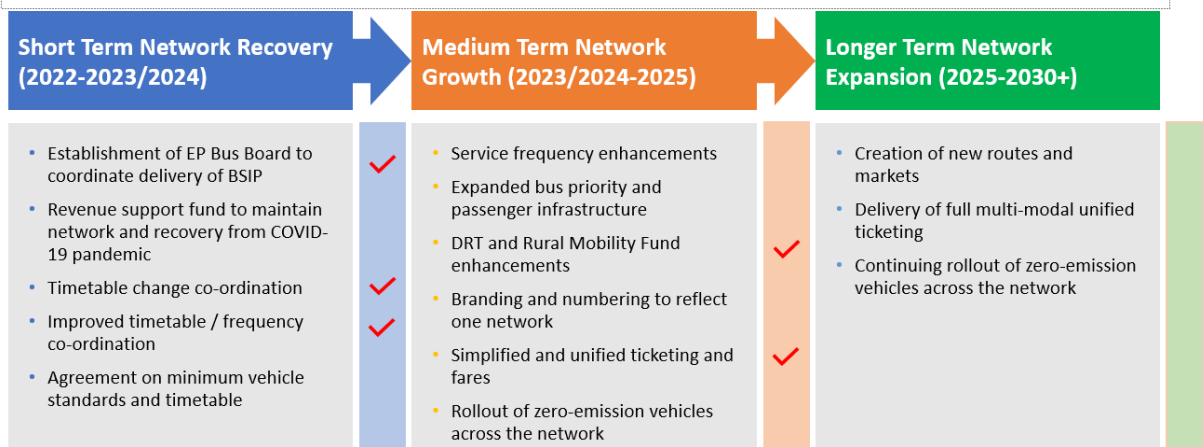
Short Term Network Recovery (2022-2023/2024)

Medium Term Network Growth (2023/2024-2025)

Longer Term Network Expansion (2025-2030+)

• Establishment of EP Bus Board to coordinate delivery of BSIP
• Revenue support fund to maintain network and recovery from COVID-19 pandemic
• Timetable change co-ordination
• Improved timetable / frequency co-ordination
• Agreement on minimum vehicle standards and timetable

• Service frequency enhancements
• Expanded bus priority and passenger infrastructure
• DRT and Rural Mobility Fund enhancements
• Branding and numbering to reflect one network
• Simplified and unified ticketing and fares
• Rollout of zero-emission vehicles across the network

• Creation of new routes and markets
• Delivery of full multi-modal unified ticketing
• Continuing rollout of zero-emission vehicles across the network